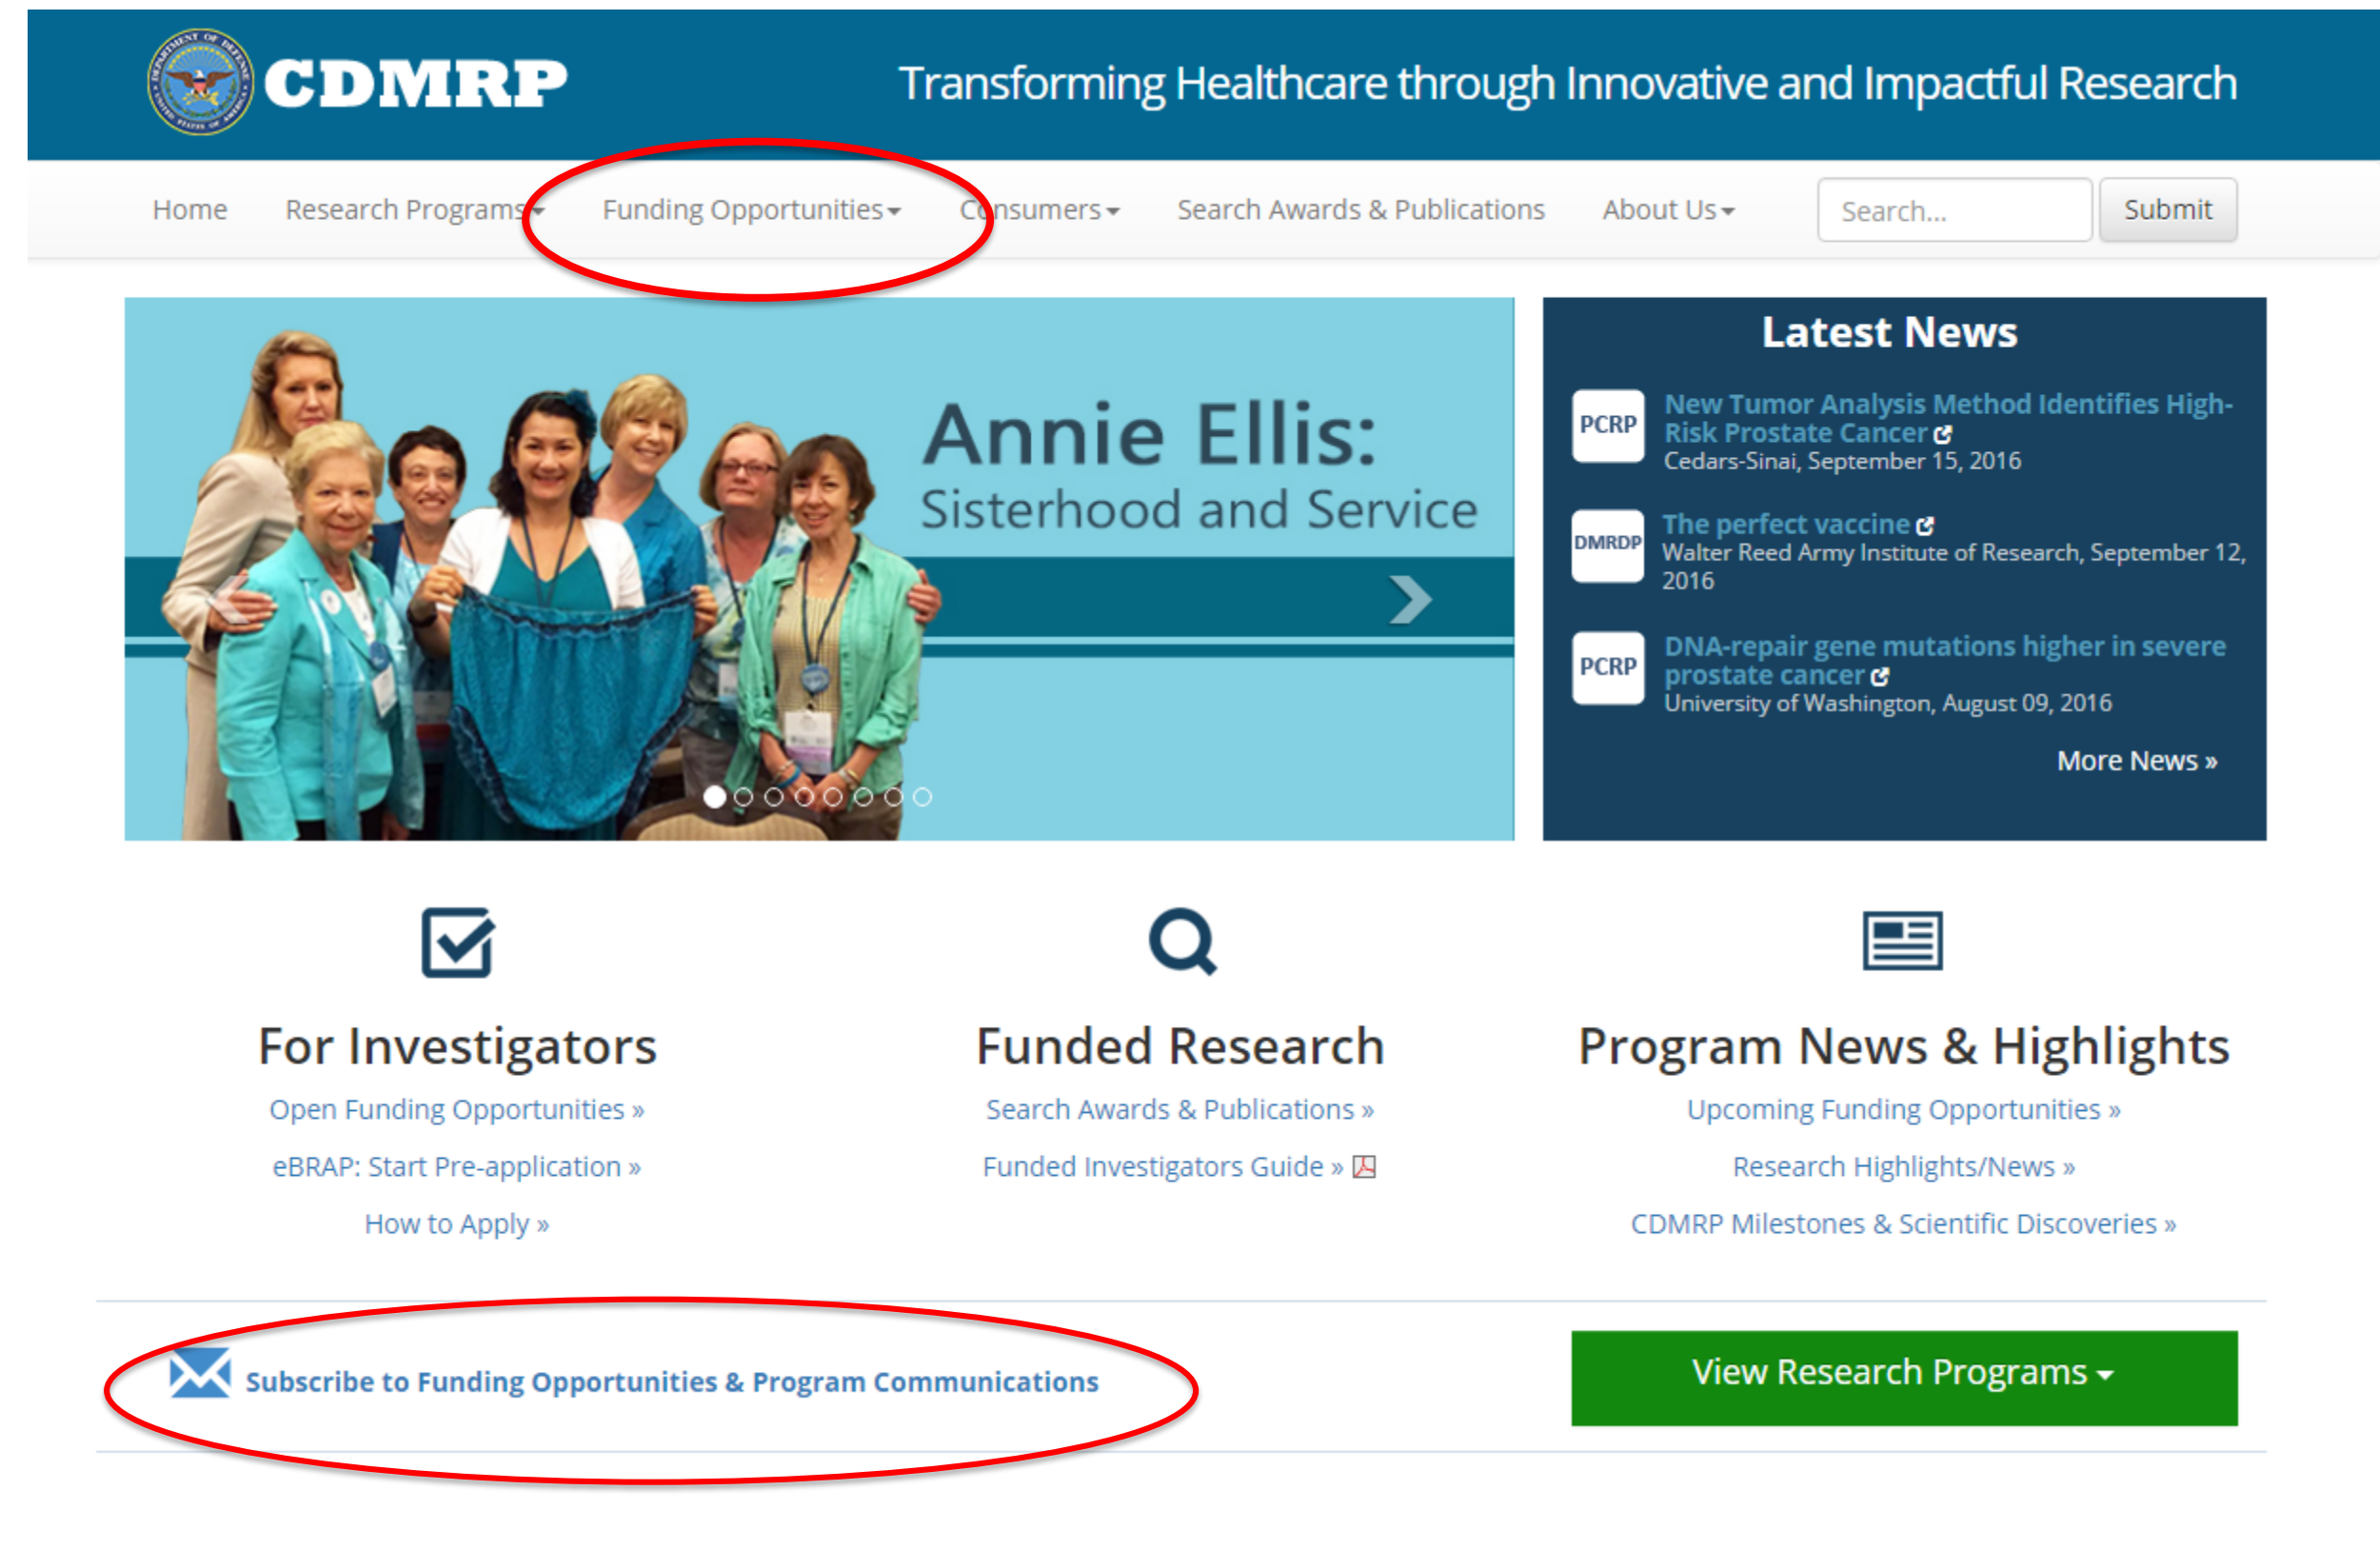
CDMRP

Transforming Healthcare through Innovative and Impactful Research

Home Research Programs Funding Opportunities Consumers Search Awards & Publications About Us Search... Submit

Annie Ellis:
Sisterhood and Service

Latest News

PCRP New Tumor Analysis Method Identifies High-Risk Prostate Cancer
Cedars-Sinai, September 15, 2016

DMRDP The perfect vaccine
Walter Reed Army Institute of Research, September 12, 2016

PCRP DNA-repair gene mutations higher in severe prostate cancer
University of Washington, August 09, 2016

More News »

For Investigators
Open Funding Opportunities »
eBRAP: Start Pre-application »
How to Apply »

Funded Research
Search Awards & Publications »
Funded Investigators Guide »

Program News & Highlights
Upcoming Funding Opportunities »
Research Highlights/News »
CDMRP Milestones & Scientific Discoveries »

Subscribe to Funding Opportunities & Program Communications

View Research Programs